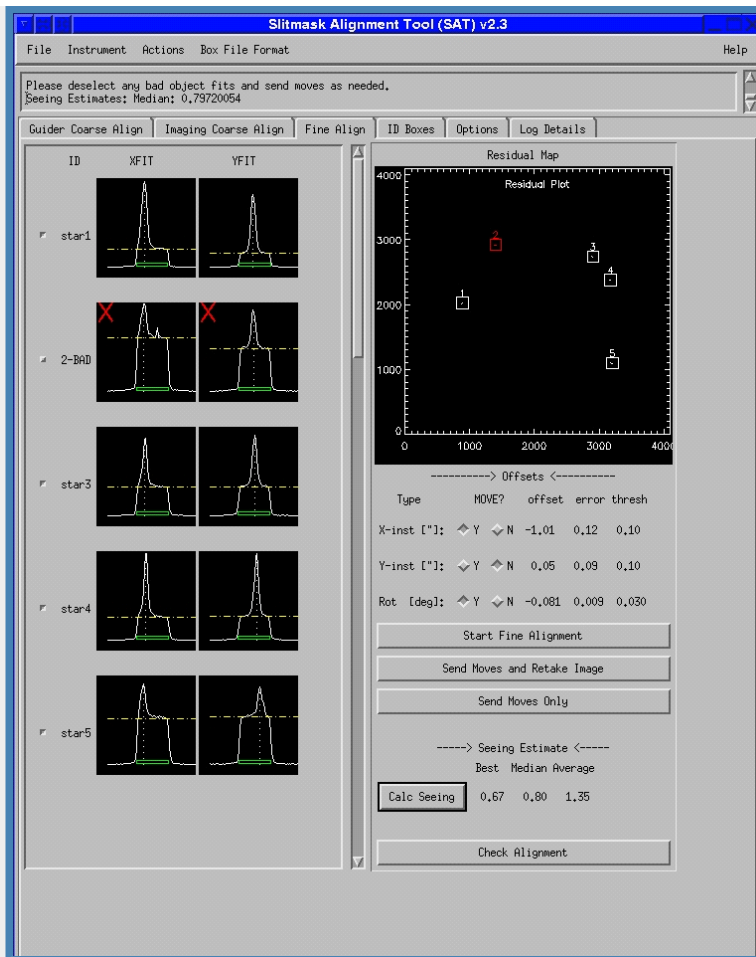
Slitmask Alignment Tool (SAT) v2.3

File Instrument Actions Box File Format Help

Please deselect any bad object fits and send moves as needed.
Seeing Estimates: Median: 0.79720054

Guider Coarse Align | Imaging Coarse Align | Fine Align | ID Boxes | Options | Log Details

ID XFIT YFIT

star1

X X
2-BAD

star3

star4

star5

Residual Map

Residual Plot

4000
3000
2000
1000
0
0 2000 3000 4000

1
2
3
4
5

----------> Offsets <----------

Type MOVE? offset error thresh

X-inst ["]: Y N -1.01 0.12 0.10

Y-inst ["]: Y N 0.05 0.09 0.10

Rot [deg]: Y N -0.081 0.009 0.030

Start Fine Alignment

Send Moves and Retake Image

Send Moves Only

-----> Seeing Estimate <-----

Best Median Average

Calc Seeing 0.67 0.80 1.35

Check Alignment